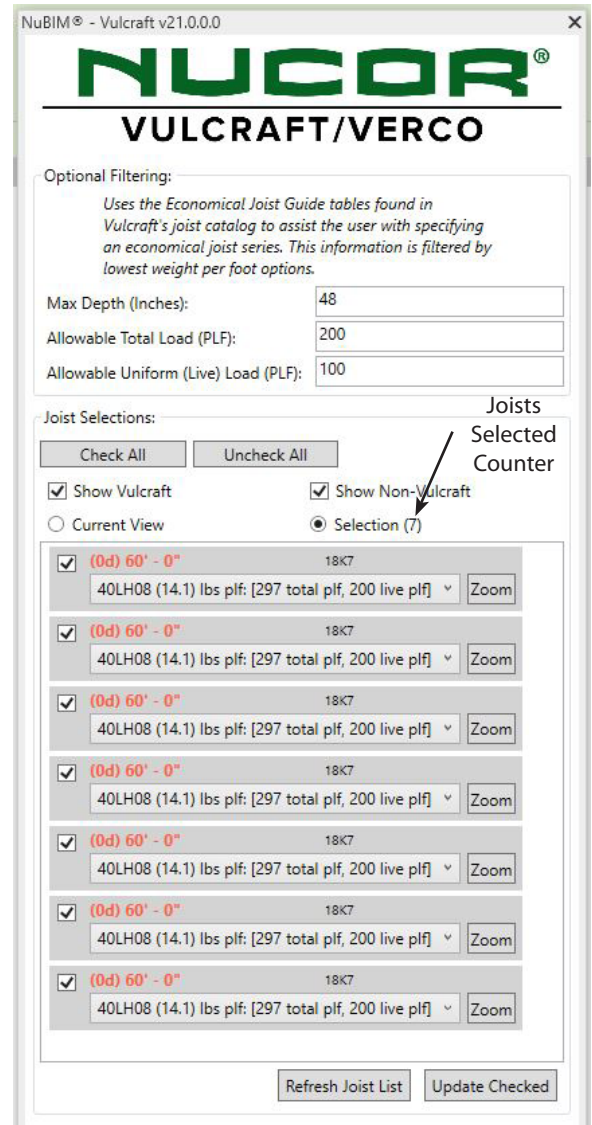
NuBIM® - Vulcraft v21.0.0.0

NUCOR®

VULCRAFT/VERCO

Optional Filtering:

Uses the Economical Joist Guide tables found in Vulcraft's joist catalog to assist the user with specifying an economical joist series. This information is filtered by lowest weight per foot options.

Max Depth (Inches): 48

Allowable Total Load (PLF): 200

Allowable Uniform (Live) Load (PLF): 100

Joist Selections:

Joists Selected Counter

Check All

Uncheck All

Show Vulcraft

Show Non-Vulcraft

Current View

Selection (7)

(0d) 60' - 0" 18K7
40LH08 (14.1) lbs plf: [297 total plf, 200 live plf] Zoom

(0d) 60' - 0" 18K7
40LH08 (14.1) lbs plf: [297 total plf, 200 live plf] Zoom

(0d) 60' - 0" 18K7
40LH08 (14.1) lbs plf: [297 total plf, 200 live plf] Zoom

(0d) 60' - 0" 18K7
40LH08 (14.1) lbs plf: [297 total plf, 200 live plf] Zoom

(0d) 60' - 0" 18K7
40LH08 (14.1) lbs plf: [297 total plf, 200 live plf] Zoom

(0d) 60' - 0" 18K7
40LH08 (14.1) lbs plf: [297 total plf, 200 live plf] Zoom

(0d) 60' - 0" 18K7
40LH08 (14.1) lbs plf: [297 total plf, 200 live plf] Zoom

Refresh Joist List

Update Checked